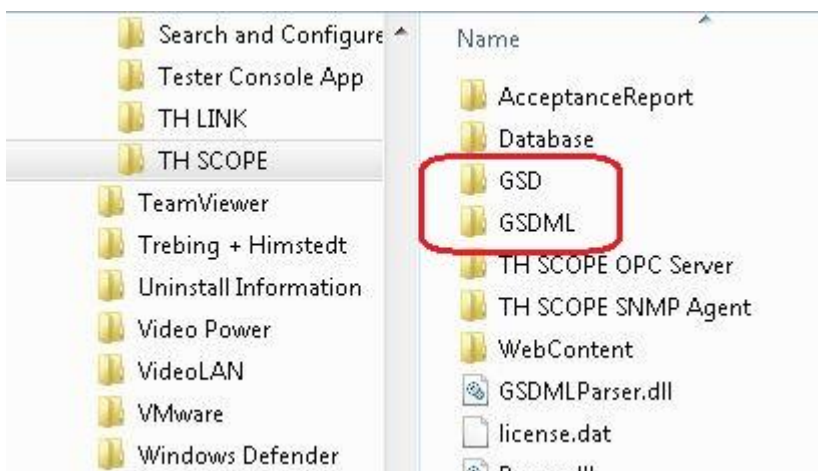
Search and Configure
Tester Console App
TH LINK
TH SCOPE
TeamViewer
Trebing + Himstedt
Uninstall Information
Video Power
VideoLAN
VMware
Windows Defender

Name
AcceptanceReport
Database
GSD
GSDML
TH SCOPE OPC Server
TH SCOPE SNMP Agent
WebContent
GSDMLParser.dll
license.dat
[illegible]